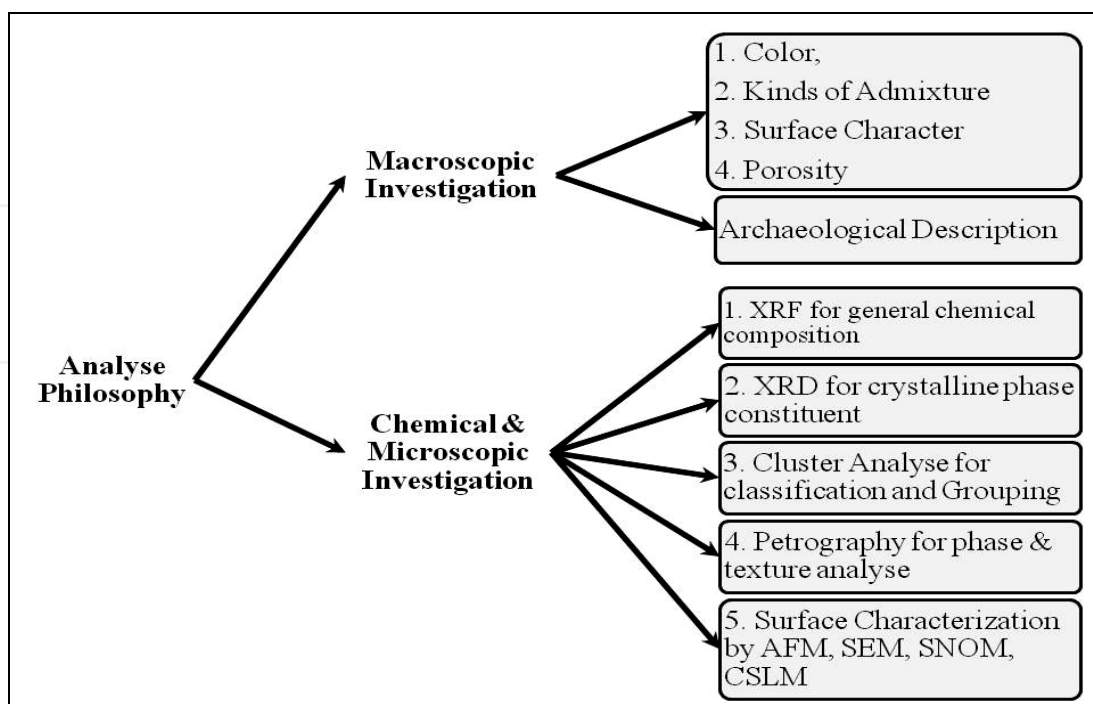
Analyse Philosophy

Macroscopic Investigation

1. Color,
2. Kinds of Admixture
3. Surface Character
4. Porosity

Archaeological Description

Chemical & Microscopic Investigation

1. XRF for general chemical composition

2. XRD for crystalline phase constituent

3. Cluster Analyse for classification and Grouping

4. Petrography for phase & texture analyse

5. Surface Characterization by AFM, SEM, SNOM, CSLM